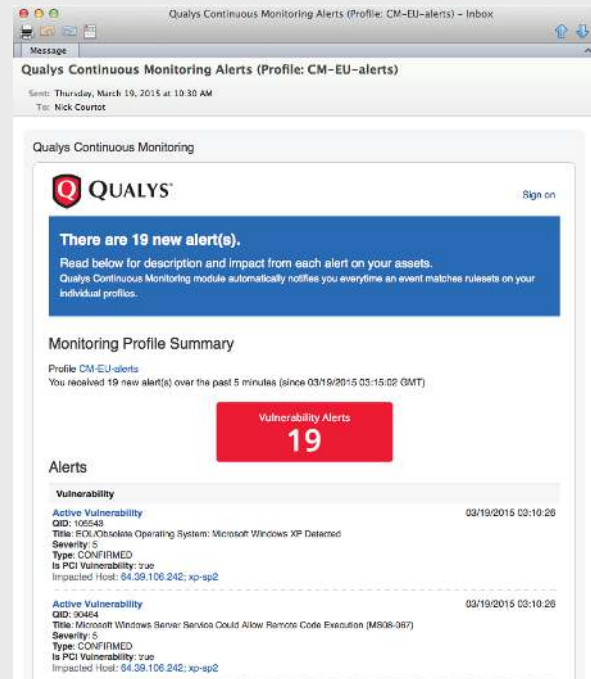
Qualys Continuous Monitoring Alerts (Profile: CM-EU-alerts) – Inbox

Message

Qualys Continuous Monitoring Alerts (Profile: CM-EU-alerts)

Sent: Thursday, March 19, 2015 at 10:30 AM
To: Nick Courtot

Qualys Continuous Monitoring

QUALYS

Sign on

There are 19 new alert(s).

Read below for description and impact from each alert on your assets.
Qualys Continuous Monitoring module automatically notifies you everytime an event matches rulesets on your individual profiles.

Monitoring Profile Summary

Profile CM-EU-alerts
You received 19 new alert(s) over the past 5 minutes (since 03/19/2015 03:15:02 GMT)

Vulnerability Alerts
19

Alerts

Vulnerability

Active Vulnerability
QID: 105543
Title: EOL/Obsolete Operating System: Microsoft Windows XP Detected
Severity: 5
Type: CONFIRMED
Is PCI Vulnerability: true
Impacted Host: 64.39.106.242; xp-sp2

03/19/2015 03:10:26

Active Vulnerability
QID: 90464
Title: Microsoft Windows Server Service Could Allow Remote Code Execution (MS08-067)
Severity: 5
Type: CONFIRMED
Is PCI Vulnerability: true
Impacted Host: 64.39.106.242; xp-sp2

03/19/2015 03:10:26